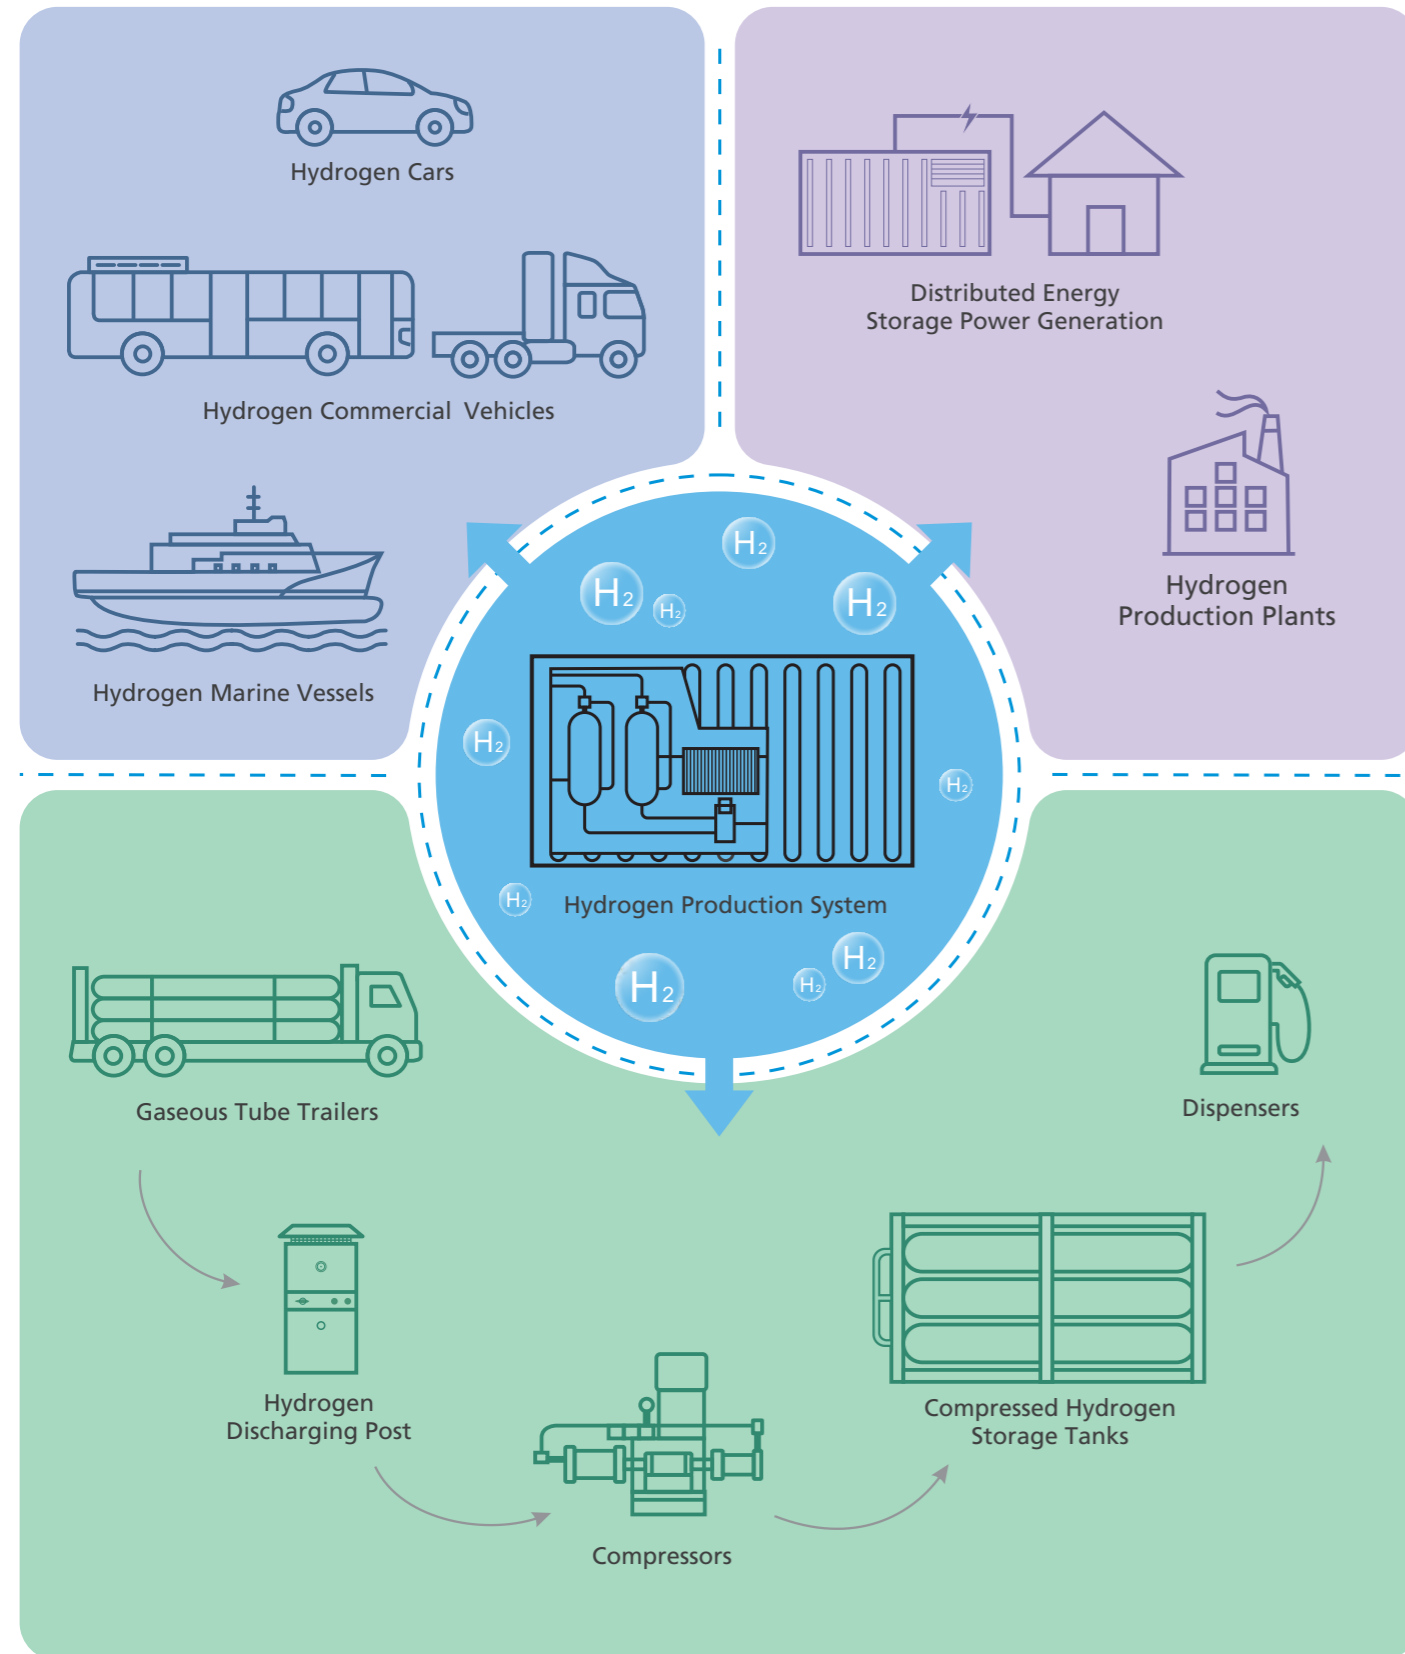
Hydrogen Cars

Hydrogen Commercial Vehicles

Hydrogen Marine Vessels

Distributed Energy Storage Power Generation

Hydrogen Production Plants

$H_2$ $H_2$ $H_2$ $H_2$ $H_2$ $H_2$ $H_2$ $H_2$ $H_2$ $H_2$

Hydrogen Production System

Gaseous Tube Trailers

Dispensers

Hydrogen Discharging Post

Compressors

Compressed Hydrogen Storage Tanks